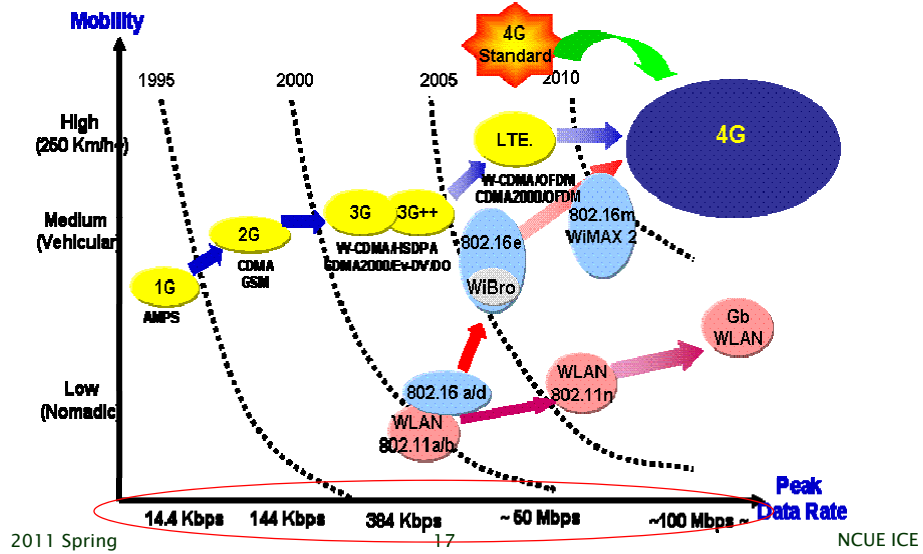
Mobility

4G Standard

1995 2000 2005 2010

High (250 Km/hr)

Medium (Vehicular)

Low (Nomadic)

4G

LTE.

W-CDMA/OFDM CDMA2000/OFDM

802.16m WiMAX 2

3G 3G++

W-CDMA/HSDPA CDMA2000/Ev-DV/DO

802.16e

WiBro

2G

CDMA GSM

1G

AMPS

Gb WLAN

WLAN 802.11n

802.16 a/d

WLAN 802.11a/b

Peak Data Rate

14.4 Kbps 144 Kbps 384 Kbps ~50 Mbps ~100 Mbps ~

2011 Spring

17

NCUE ICE